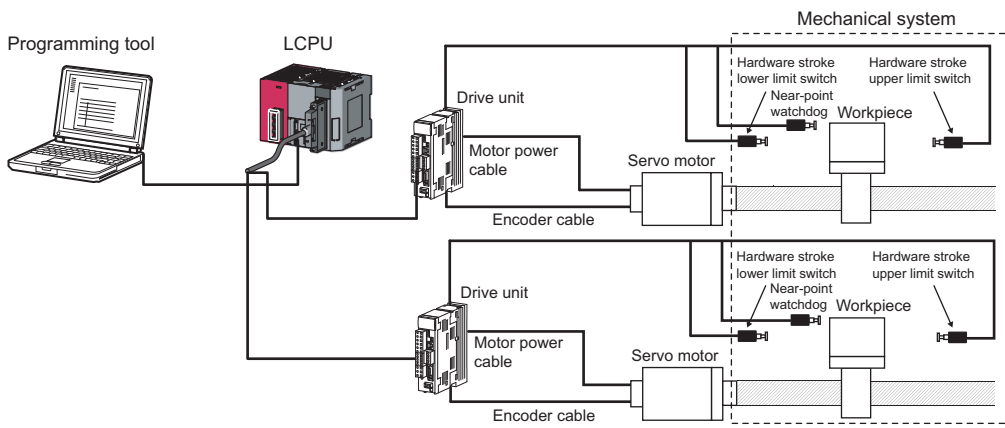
Mechanical system

Programming tool

LCPU

Drive unit

Hardware stroke lower limit switch

Near-point watchdog

Hardware stroke upper limit switch

Workpiece

Motor power cable

Servo motor

Encoder cable

Drive unit

Hardware stroke lower limit switch

Near-point watchdog

Hardware stroke upper limit switch

Workpiece

Motor power cable

Servo motor

Encoder cable